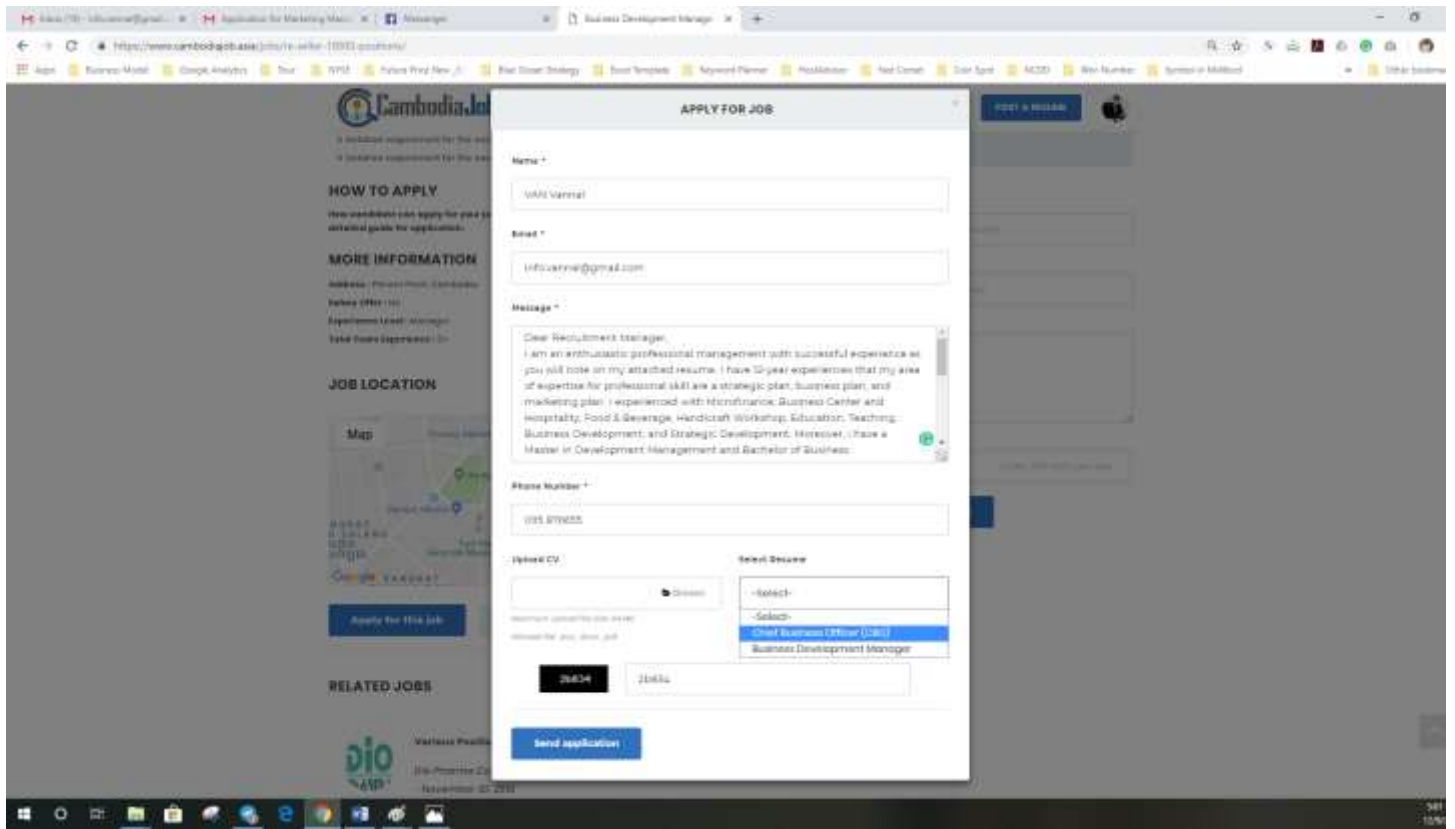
APPLY FOR JOB

Name *

VAN Vannal

Email *

info.vannal@gmail.com

Message *

Dear Recruitment Manager,
I am an enthusiastic professional management with successful experience as you will note on my attached resume. I have 12-year experiences that my area of expertise for professional skill are a strategic plan, business plan, and marketing plan. I experienced with Microfinance, Business Center and Hospitality, Food & Beverage, Handicraft Workshop, Education, Teaching, Business Development, and Strategic Development. Moreover, I have a Master in Development Management and Bachelor of Business

Phone Number *

085 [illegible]

Upload CV

Select Resume

-Select-

-Select-
Chief Business Officer (CBO)
Business Development Manager

26434

26434

Send application

CambodiaJob

HOW TO APPLY

MORE INFORMATION

JOB LOCATION

Map

Apply for this job

RELATED JOBS

POST A RESUME